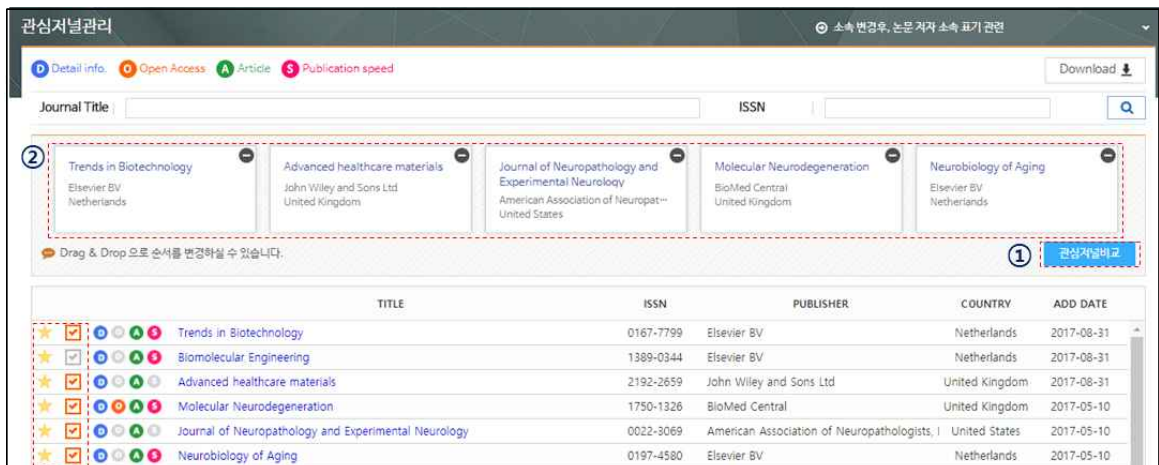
관심저널관리

⊕ 소속 변경우, 논문 저자 소속 표기 관련

D Detail info. O Open Access A Article S Publication speed

Download

Journal Title

ISSN

②

Trends in Biotechnology
Elsevier BV
Netherlands

Advanced healthcare materials
John Wiley and Sons Ltd
United Kingdom

Journal of Neuropathology and Experimental Neurology
American Association of Neuropat...
United States

Molecular Neurodegeneration
BioMed Central
United Kingdom

Neurobiology of Aging
Elsevier BV
Netherlands

Drag & Drop 으로 순서를 변경하실 수 있습니다.

① 관심저널비교

| | TITLE | ISSN | PUBLISHER | COUNTRY | ADD DATE |
|---|---|---|---|---|---|
| D O A S | Trends in Biotechnology | 0167-7799 | Elsevier BV | Netherlands | 2017-08-31 |
| D O A S | Biomolecular Engineering | 1389-0344 | Elsevier BV | Netherlands | 2017-08-31 |
| D O A S | Advanced healthcare materials | 2192-2659 | John Wiley and Sons Ltd | United Kingdom | 2017-08-31 |
| D O A S | Molecular Neurodegeneration | 1750-1326 | BioMed Central | United Kingdom | 2017-05-10 |
| D O A S | Journal of Neuropathology and Experimental Neurology | 0022-3069 | American Association of Neuropathologists, I | United States | 2017-05-10 |
| D O A S | Neurobiology of Aging | 0197-4580 | Elsevier BV | Netherlands | 2017-05-10 |